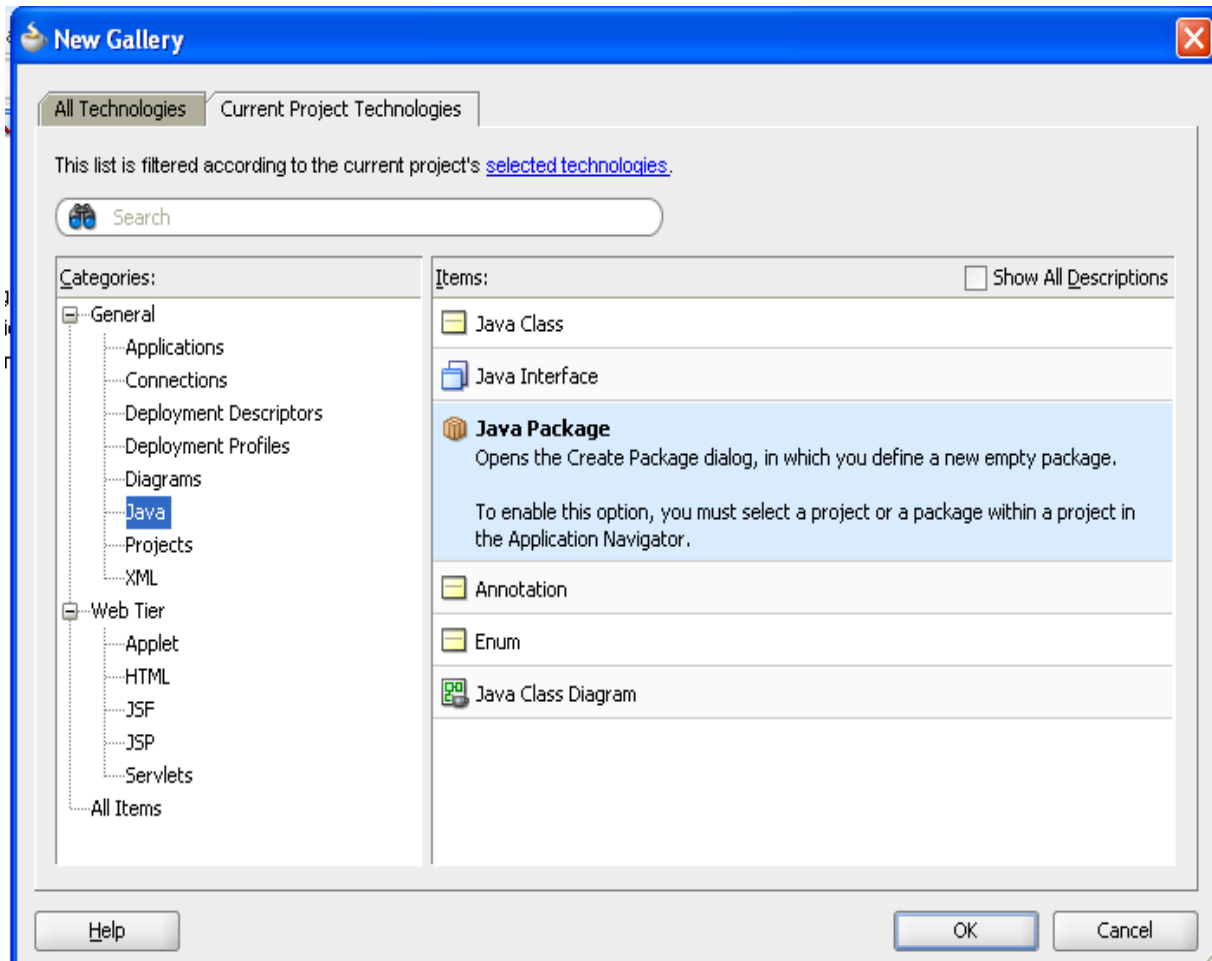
New Gallery

All Technologies | Current Project Technologies

This list is filtered according to the current project's selected technologies.

Search

Categories:
General
Applications
Connections
Deployment Descriptors
Deployment Profiles
Diagrams
Java
Projects
XML
Web Tier
Applet
HTML
JSF
JSP
Servlets
All Items

Items:
Show All Descriptions

Java Class

Java Interface

Java Package
Opens the Create Package dialog, in which you define a new empty package.

To enable this option, you must select a project or a package within a project in the Application Navigator.

Annotation

Enum

Java Class Diagram

Help

OK

Cancel